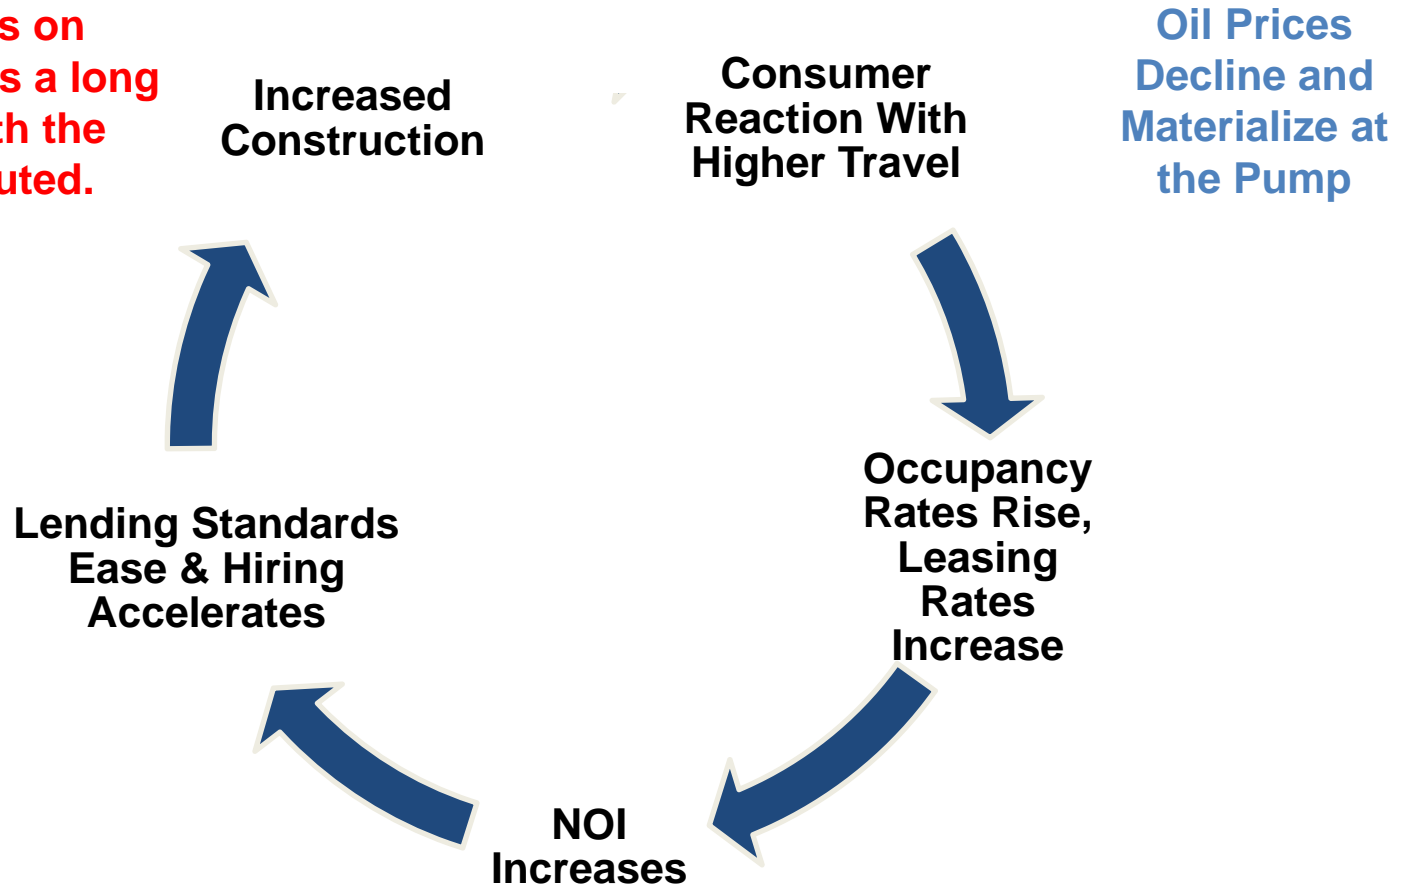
s on
s a long
th the
uted.

Increased Construction

Consumer Reaction With Higher Travel

Oil Prices Decline and Materialize at the Pump

Occupancy Rates Rise, Leasing Rates Increase

NOI Increases

Lending Standards Ease & Hiring Accelerates